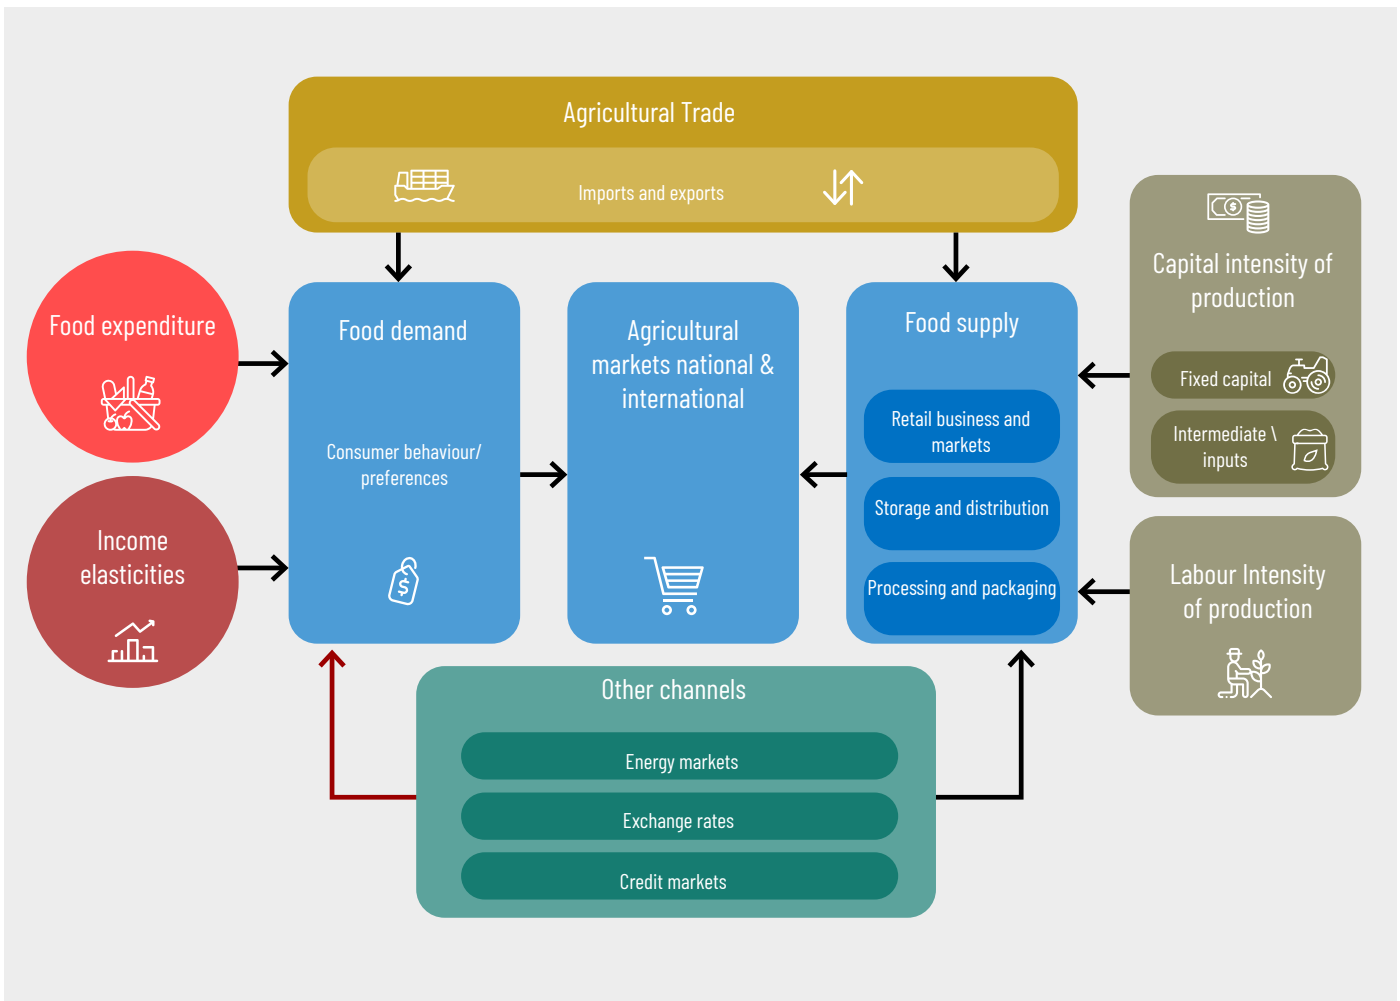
Agricultural Trade

Imports and exports

Capital intensity of production

Fixed capital

Intermediate \ inputs

Food expenditure

Income elasticities

Food demand

Consumer behaviour/ preferences

Agricultural markets national & international

Food supply

Retail business and markets

Storage and distribution

Processing and packaging

Labour Intensity of production

Other channels

Energy markets

Exchange rates

Credit markets